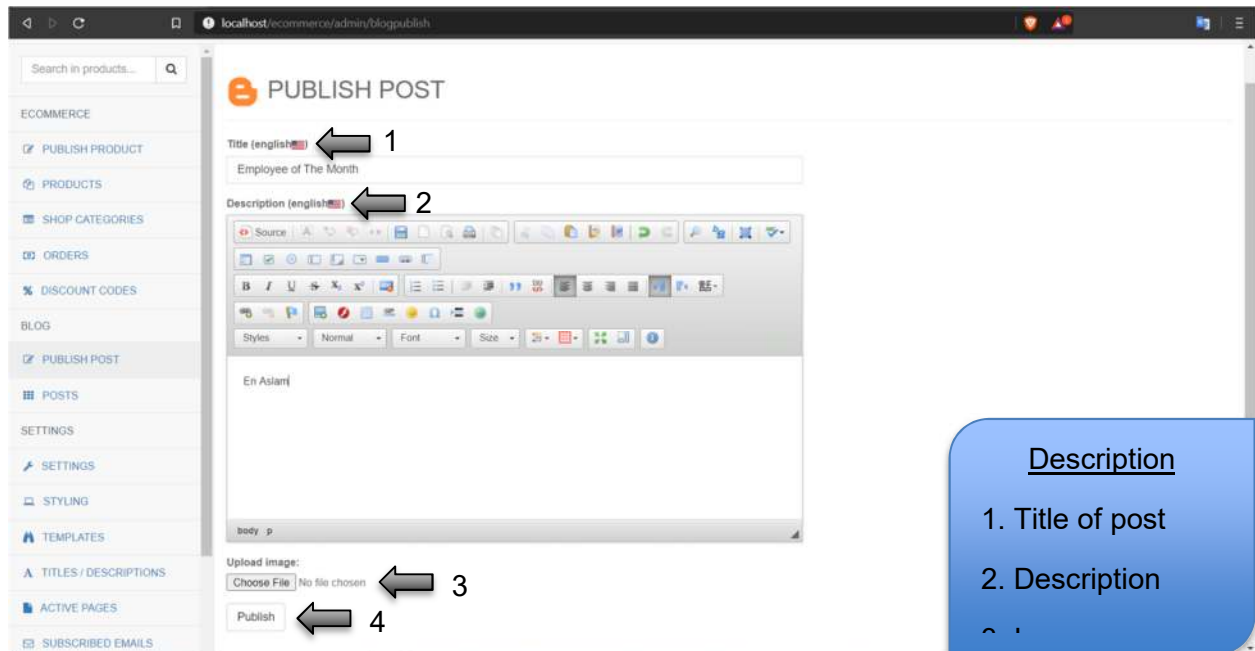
localhost/ecommerce/admin/blogpublish

Search in products...

ECOMMERCE

PUBLISH PRODUCT

PRODUCTS

SHOP CATEGORIES

ORDERS

DISCOUNT CODES

BLOG

PUBLISH POST

POSTS

SETTINGS

SETTINGS

STYLING

TEMPLATES

TITLES / DESCRIPTIONS

ACTIVE PAGES

SUBSCRIBED EMAILS

PUBLISH POST

Title (english) 1

Employee of The Month

Description (english) 2

Source

Styles Normal Font Size

En Aslam

body p

Upload image:

Choose File No file chosen 3

Publish 4

Description

1. Title of post

2. Description

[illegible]